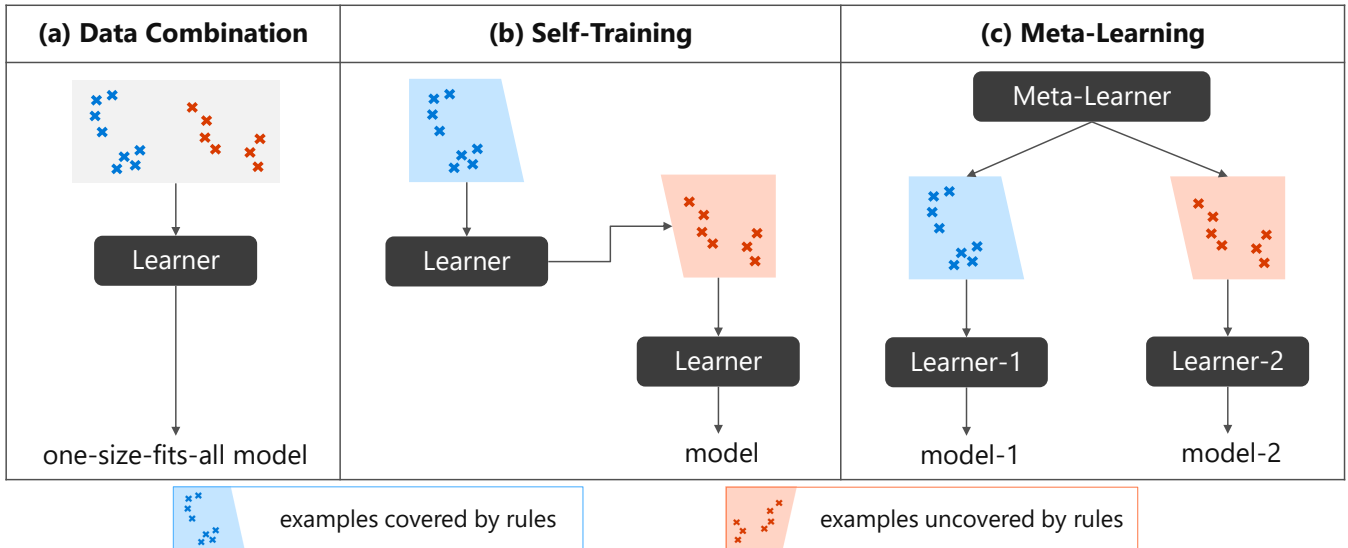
(a) Data Combination

Learner

one-size-fits-all model

(b) Self-Training

Learner

Learner

model

(c) Meta-Learning

Meta-Learner

Learner-1

Learner-2

model-1

model-2

examples covered by rules

examples uncovered by rules